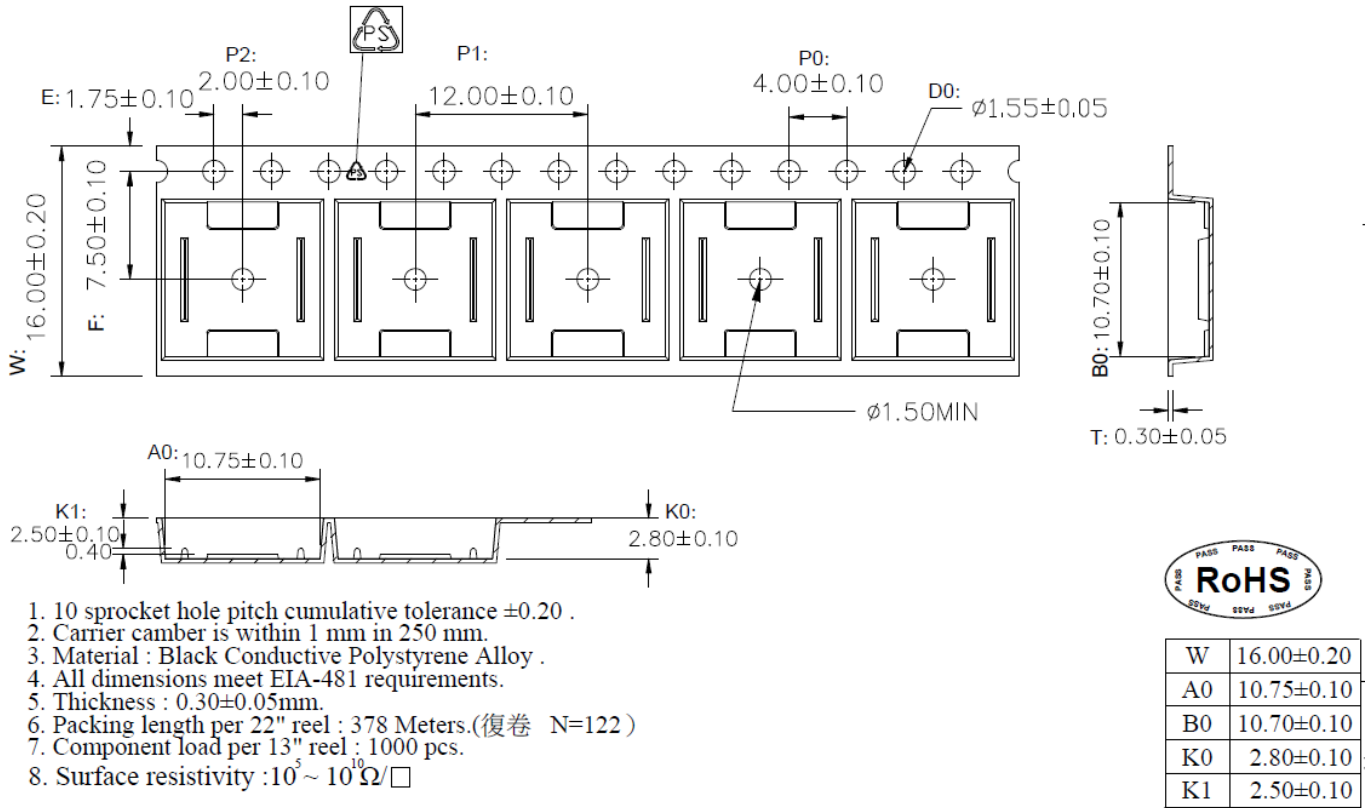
PS

P2:
$2.00\pm0.10$

P1:
$12.00\pm0.10$

P0:
$4.00\pm0.10$

E: $1.75\pm0.10$

D0:
$\phi1.55\pm0.05$

W: $16.00\pm0.20$

F: $7.50\pm0.10$

PS

B0: $10.70\pm0.10$

$\phi1.50$MIN

T: $0.30\pm0.05$

A0: $10.75\pm0.10$

K1:
$2.50\pm0.10$
0.40

K0:
$2.80\pm0.10$

PASS PASS PASS PASS RoHS PASS PASS PASS PASS

1. 10 sprocket hole pitch cumulative tolerance $\pm0.20$ .
2. Carrier camber is within 1 mm in 250 mm.
3. Material : Black Conductive Polystyrene Alloy .
4. All dimensions meet EIA-481 requirements.
5. Thickness : $0.30\pm0.05$mm.
6. Packing length per 22" reel : 378 Meters.(復卷 N=122 )
7. Component load per 13" reel : 1000 pcs.
8. Surface resistivity :$10^5 \sim 10^{10}\Omega/\square$

| W | $16.00\pm0.20$ |
|---|---|
| A0 | $10.75\pm0.10$ |
| B0 | $10.70\pm0.10$ |
| K0 | $2.80\pm0.10$ |
| K1 | $2.50\pm0.10$ |